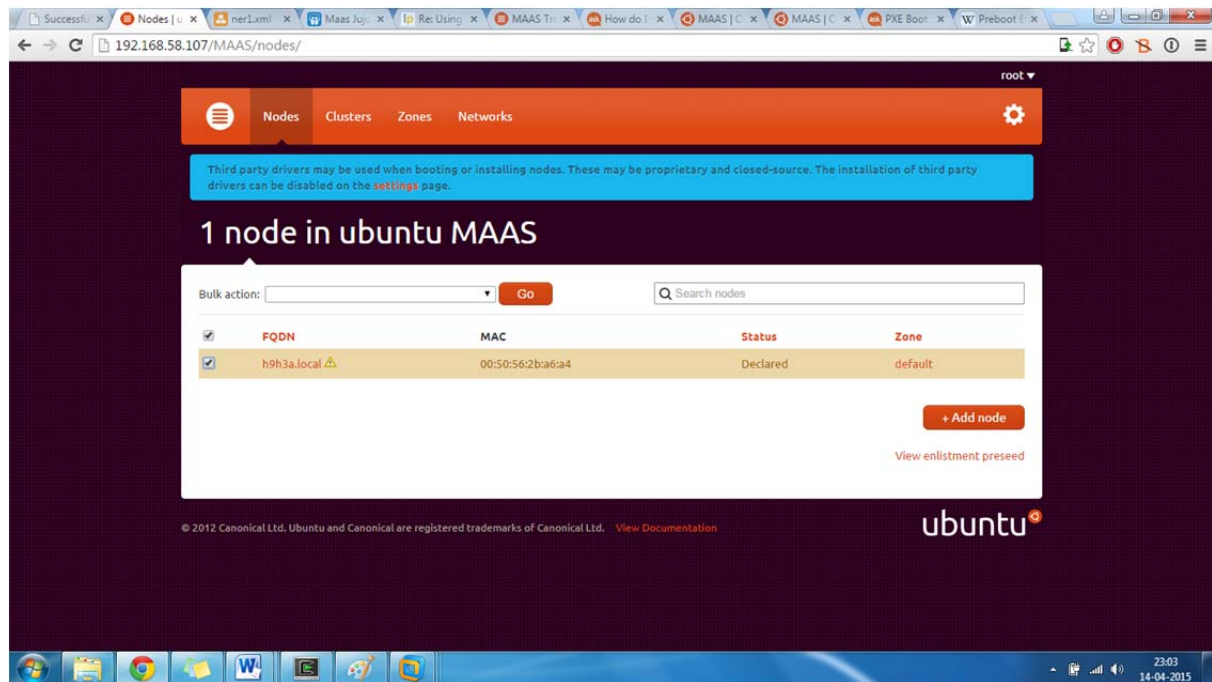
Successfu × Nodes | u × ner1.xml × Maas Juju × Re: Using × MAAS Tr × How do I × MAAS | C × MAAS | C × PXE Boot × Preboot E ×

192.168.58.107/MAAS/nodes/

root ▾

Nodes Clusters Zones Networks

Third party drivers may be used when booting or installing nodes. These may be proprietary and closed-source. The installation of third party drivers can be disabled on the settings page.

1 node in ubuntu MAAS

Bulk action: Go

Search nodes

| | FQDN | MAC | Status | Zone |
|---|---|---|---|---|
| ☑ | h9h3a.local ⚠ | 00:50:56:2b:a6:a4 | Declared | default |

+ Add node

View enlistment preseed

© 2012 Canonical Ltd. Ubuntu and Canonical are registered trademarks of Canonical Ltd. View Documentation

ubuntu

23:03
14-04-2015